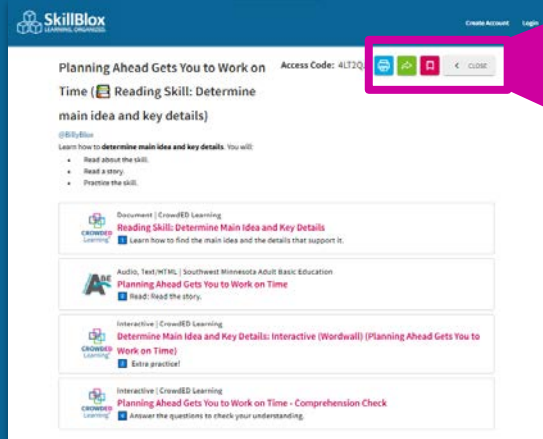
SkillBlox
LEARNING. ORGANIZED.

Create Account Login

Planning Ahead Gets You to Work on Time (Reading Skill: Determine main idea and key details)

Access Code: 4LT2Q

CLOSE

@BillyBlox

Learn how to determine main idea and key details. You will:

- Read about the skill.
- Read a story.
- Practice the skill.

Document | CrowdED Learning
Reading Skill: Determine Main Idea and Key Details
1 Learn how to find the main idea and the details that support it.

Audio, Text/HTML | Southwest Minnesota Adult Basic Education
Planning Ahead Gets You to Work on Time
2 Read: Read the story.

Interactive | CrowdED Learning
Determine Main Idea and Key Details: Interactive (Wordwall) (Planning Ahead Gets You to Work on Time)
3 Extra practice!

Interactive | CrowdED Learning
Planning Ahead Gets You to Work on Time - Comprehension Check
4 Answer the questions to check your understanding.